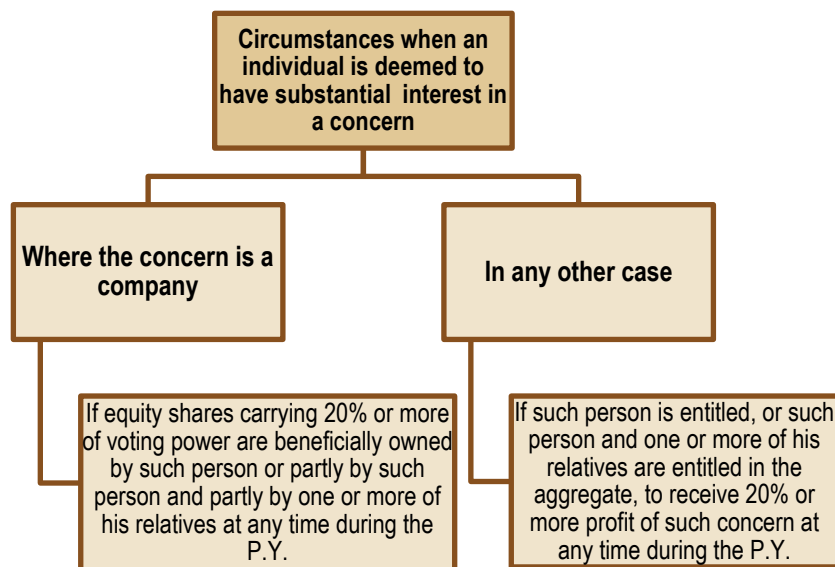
Circumstances when an individual is deemed to have substantial interest in a concern

Where the concern is a company

In any other case

If equity shares carrying 20% or more of voting power are beneficially owned by such person or partly by such person and partly by one or more of his relatives at any time during the P.Y.

If such person is entitled, or such person and one or more of his relatives are entitled in the aggregate, to receive 20% or more profit of such concern at any time during the P.Y.